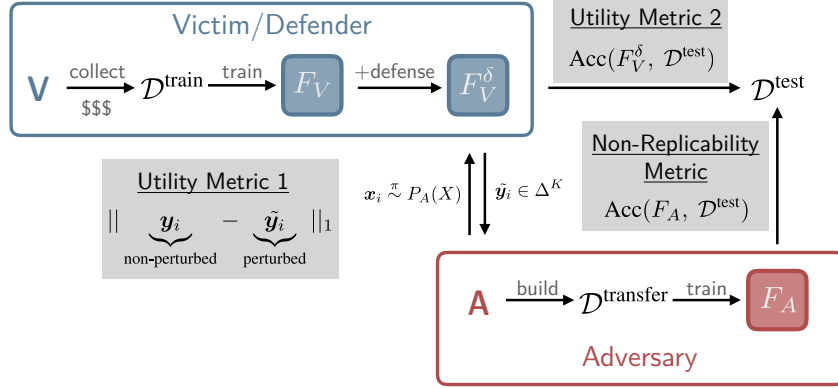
Victim/Defender

V collect $$$ $\mathcal{D}^{\text{train}}$ train $F_V$ +defense $F_V^{\delta}$

Utility Metric 2

$\text{Acc}(F_V^{\delta},\ \mathcal{D}^{\text{test}})$

$\mathcal{D}^{\text{test}}$

Utility Metric 1

$|| \underbrace{\boldsymbol{y}_i}_{\text{non-perturbed}} - \underbrace{\tilde{\boldsymbol{y}}_i}_{\text{perturbed}} ||_1$

$\boldsymbol{x}_i \overset{\pi}{\sim} P_A(X)$

$\tilde{\boldsymbol{y}}_i \in \Delta^K$

Non-Replicability Metric

$\text{Acc}(F_A,\ \mathcal{D}^{\text{test}})$

A build $\mathcal{D}^{\text{transfer}}$ train $F_A$

Adversary